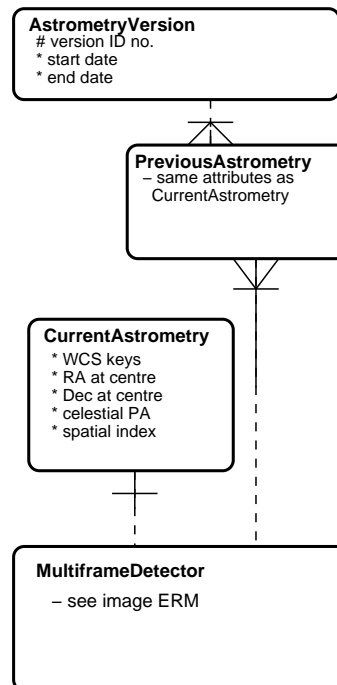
AstrometryVersion
# version ID no.
* start date
* end date

PreviousAstrometry
– same attributes as CurrentAstrometry

CurrentAstrometry
* WCS keys
* RA at centre
* Dec at centre
* celestial PA
* spatial index

MultiframeDetector
– see image ERM